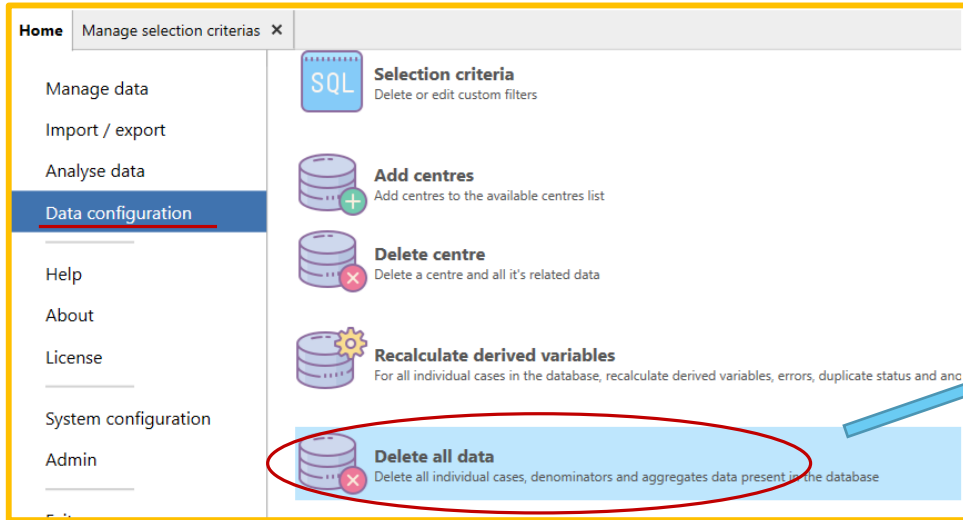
Home
Manage selection criterias ✕

Manage data
Import / export
Analyse data
Data configuration

Help
About
License

System configuration
Admin

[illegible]

SQL
Selection criteria
Delete or edit custom filters

Add centres
Add centres to the available centres list

Delete centre
Delete a centre and all it's related data

Recalculate derived variables
For all individual cases in the database, recalculate derived variables, errors, duplicate status and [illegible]

Delete all data
Delete all individual cases, denominators and aggregates data present in the database